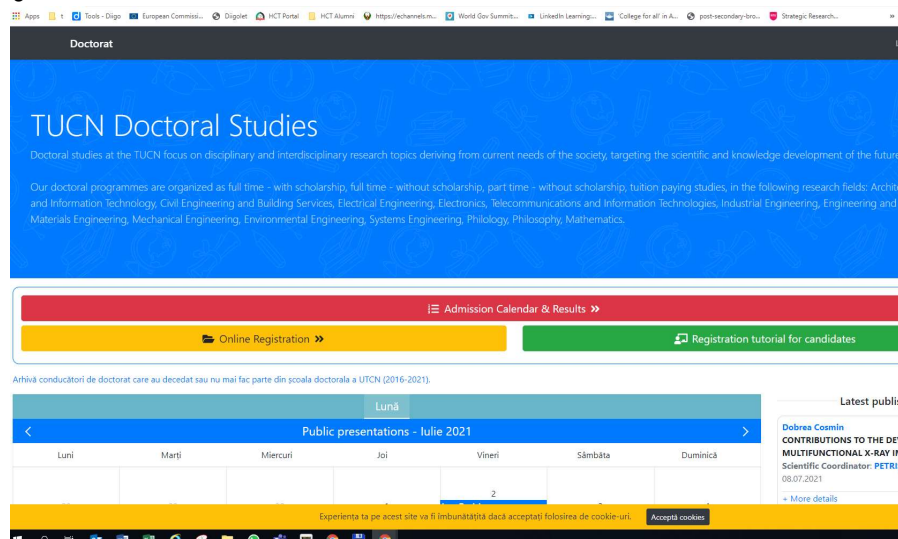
Apps t Tools - Diigo European Commissi... Diigolet HCT Portal HCT Alumni https://echannels.m... World Gov Summit... LinkedIn Learning... 'College for all' in A... post-secondary-bro... Strategic Research...

Doctorat

TUCN Doctoral Studies

Doctoral studies at the TUCN focus on disciplinary and interdisciplinary research topics deriving from current needs of the society, targeting the scientific and knowledge development of the future

Our doctoral programmes are organized as full time - with scholarship, full time - without scholarship, part time - without scholarship, tuition paying studies, in the following research fields: Archit and Information Technology, Civil Engineering and Building Services, Electrical Engineering, Electronics, Telecommunications and Information Technologies, Industrial Engineering, Engineering and Materials Engineering, Mechanical Engineering, Environmental Engineering, Systems Engineering, Philology, Philosophy, Mathematics.

Admission Calendar & Results »

Online Registration »

Registration tutorial for candidates

Arhivă conducători de doctorat care au decedat sau nu mai fac parte din școala doctorala a UTCN (2016-2021).

Lună

Public presentations - Iulie 2021

| Luni | Marți | Miercuri | Joi | Vineri | Sâmbăta | Duminică |
|---|---|---|---|---|---|---|
| | | | | 2 | | |

Latest publis

Dobrea Cosmin
CONTRIBUTIONS TO THE DE
MULTIFUNCTIONAL X-RAY I
Scientific Coordinator: PETRI
08.07.2021
+ More details

Experienta ta pe acest site va fi îmbunătățită dacă acceptați folosirea de cookie-uri.
Acceptă cookies